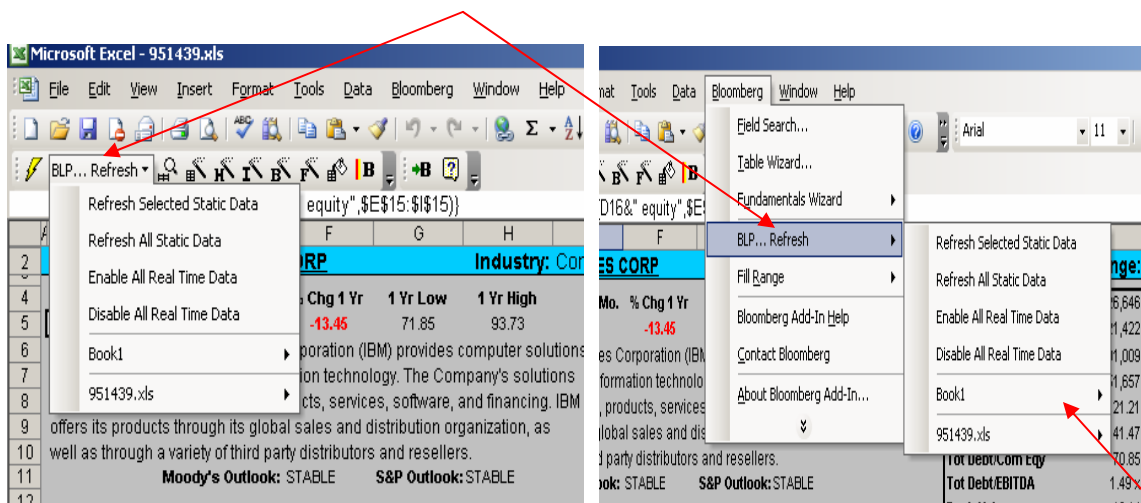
Microsoft Excel - 951439.xls

File Edit View Insert Format Tools Data Bloomberg Window Help

BLP... Refresh

Refresh Selected Static Data
Refresh All Static Data
Enable All Real Time Data
Disable All Real Time Data
Book1
951439.xls

equity",$E$15:$I$15))

F G H

ORP Industry: Co

% Chg 1 Yr 1 Yr Low 1 Yr High
-13.45 71.85 93.73

oration (IBM) provides computer solutions
ion technology. The Company's solutions
cts, services, software, and financing. IBM
offers its products through its global sales and distribution organization, as well as through a variety of third party distributors and resellers.
Moody's Outlook: STABLE S&P Outlook: STABLE

mat Tools Data Bloomberg Window Help

Field Search...
Table Wizard...
Fundamentals Wizard
BLP... Refresh
Fill Range
Bloomberg Add-In Help
Contact Bloomberg
About Bloomberg Add-In...

Arial 11

D16&" equity",$E

F

ES CORP

Mo. % Chg 1 Yr
-13.45

es Corporation (IBM
formation technolo
, products, services
lobal sales and dis
d party distributors and resellers.
ook: STABLE S&P Outlook: STABLE

Refresh Selected Static Data
Refresh All Static Data
Enable All Real Time Data
Disable All Real Time Data
Book1
951439.xls

nge:
6,646
1,422
1,009
1,657
21.21
41.47
Tot Debt/Com Eqy 70.85
Tot Debt/EBITDA 1.49